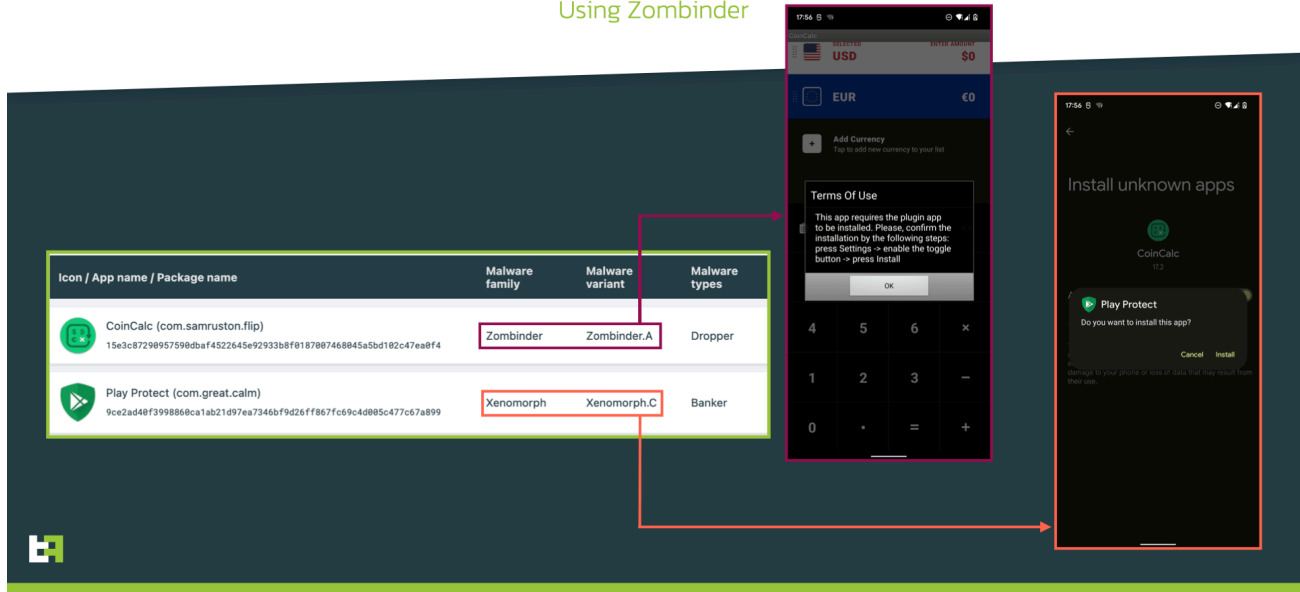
Using Zombinder

| Icon / App name / Package name | Malware family | Malware variant | Malware types |
|---|---|---|---|
| CoinCalc (com.samruston.flip) 15e3c87290957590dbaf4522645e92933b8f0187007468045a5bd102c47ea0f4 | Zombinder | Zombinder.A | Dropper |
| Play Protect (com.great.calm) 9ce2ad40f3998860ca1ab21d97ea7346bf9d26ff867fc69c4d005c477c67a899 | Xenomorph | Xenomorph.C | Banker |

17:56

CoinCalc

SELECTED
USD

ENTER AMOUNT
$0

EUR
€0

Add Currency
Tap to add new currency to your list

Terms Of Use

This app requires the plugin app to be installed. Please, confirm the installation by the following steps: press Settings -> enable the toggle button -> press Install

OK

4 5 6 ×
1 2 3 −
0 • = +

17:56

Install unknown apps

CoinCalc
17.2

Play Protect
Do you want to install this app?

Cancel Install

damage to your phone or loss of data that may result from their use.